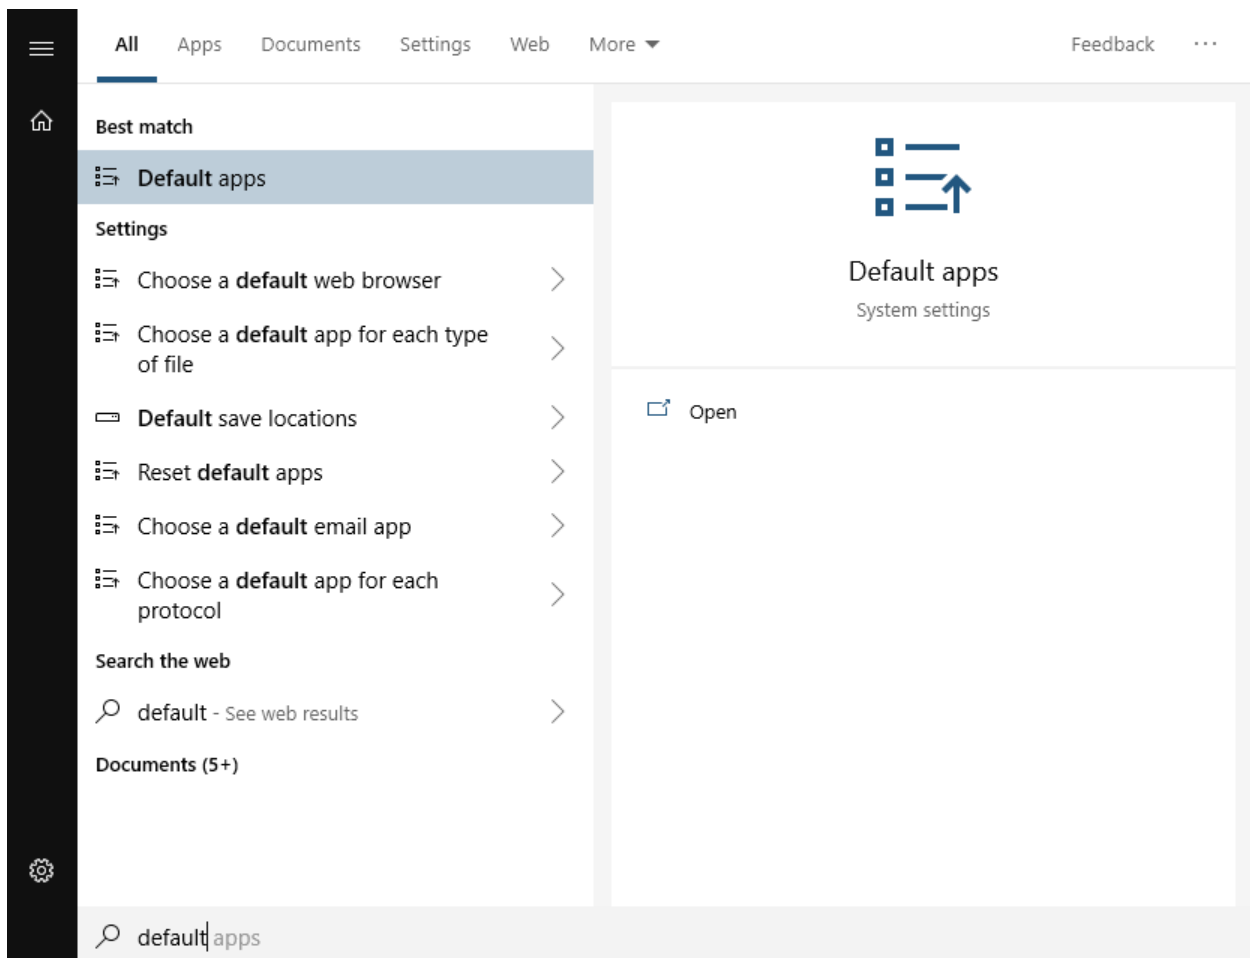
All Apps Documents Settings Web More ▾ Feedback ···

Best match

Default apps

Settings

Choose a default web browser

Choose a default app for each type of file

Default save locations

Reset default apps

Choose a default email app

Choose a default app for each protocol

Search the web

default - See web results

Documents (5+)

Default apps

System settings

Open

default apps